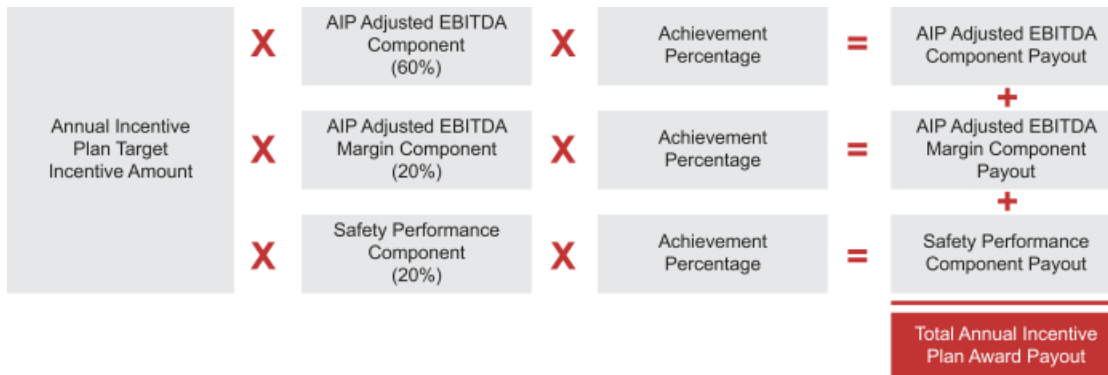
Annual Incentive Plan Target Incentive Amount

X

AIP Adjusted EBITDA Component (60%)

X

Achievement Percentage

=

AIP Adjusted EBITDA Component Payout

+

X

AIP Adjusted EBITDA Margin Component (20%)

X

Achievement Percentage

=

AIP Adjusted EBITDA Margin Component Payout

+

X

Safety Performance Component (20%)

X

Achievement Percentage

=

Safety Performance Component Payout

Total Annual Incentive Plan Award Payout